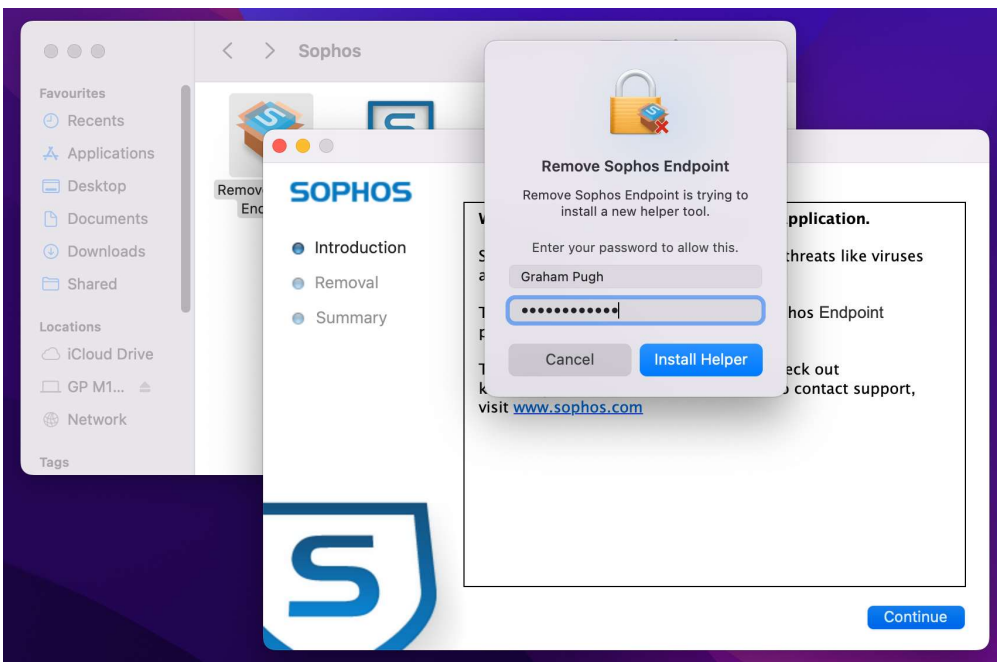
Sophos

Favourites
Recents
Applications
Desktop
Documents
Downloads
Shared

Locations
iCloud Drive
GP M1...
Network

Tags

Remov
End

SOPHOS

Introduction
Removal
Summary

W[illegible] application.

S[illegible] threats like viruses a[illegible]

T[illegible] hos Endpoint p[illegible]

T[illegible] eck out k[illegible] o contact support, visit www.sophos.com

Continue

Remove Sophos Endpoint

Remove Sophos Endpoint is trying to install a new helper tool.

Enter your password to allow this.

Graham Pugh

••••••••••••

Cancel
Install Helper